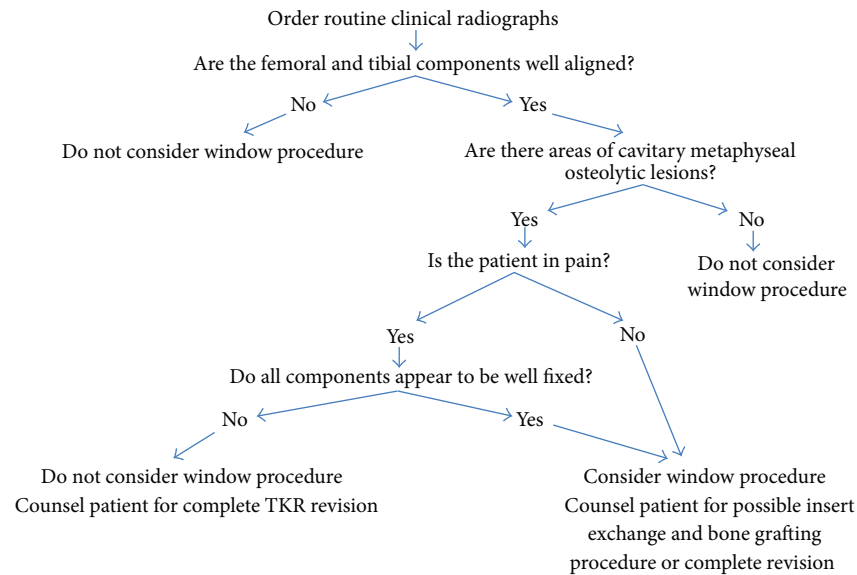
Order routine clinical radiographs

Are the femoral and tibial components well aligned?

No

Yes

Do not consider window procedure

Are there areas of cavitary metaphyseal osteolytic lesions?

Yes

No

Is the patient in pain?

Do not consider window procedure

Yes

No

Do all components appear to be well fixed?

No

Yes

Do not consider window procedure
Counsel patient for complete TKR revision

Consider window procedure
Counsel patient for possible insert exchange and bone grafting procedure or complete revision